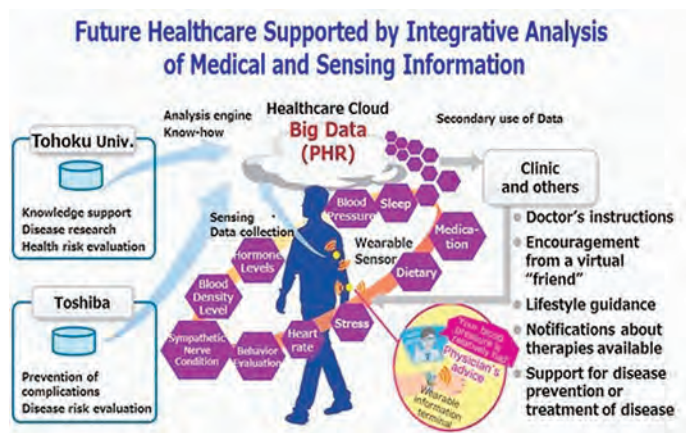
Future Healthcare Supported by Integrative Analysis of Medical and Sensing Information

Tohoku Univ.

Knowledge support
Disease research
Health risk evaluation

Toshiba

Prevention of complications
Disease risk evaluation

Analysis engine
Know-how

Healthcare Cloud
Big Data
(PHR)

Secondary use of Data

Sensing Data collection

Blood Pressure
Sleep
Medication
Dietary
Stress
Heart rate
Hormone Levels
Blood Density Level
Sympathetic Nerve Condition
Behavior Evaluation

Wearable Sensor

Your blood pressure is relatively high
Physician's advice
Wearable information terminal

Clinic and others

• Doctor's instructions
• Encouragement from a virtual "friend"
• Lifestyle guidance
• Notifications about therapies available
• Support for disease prevention or treatment of disease